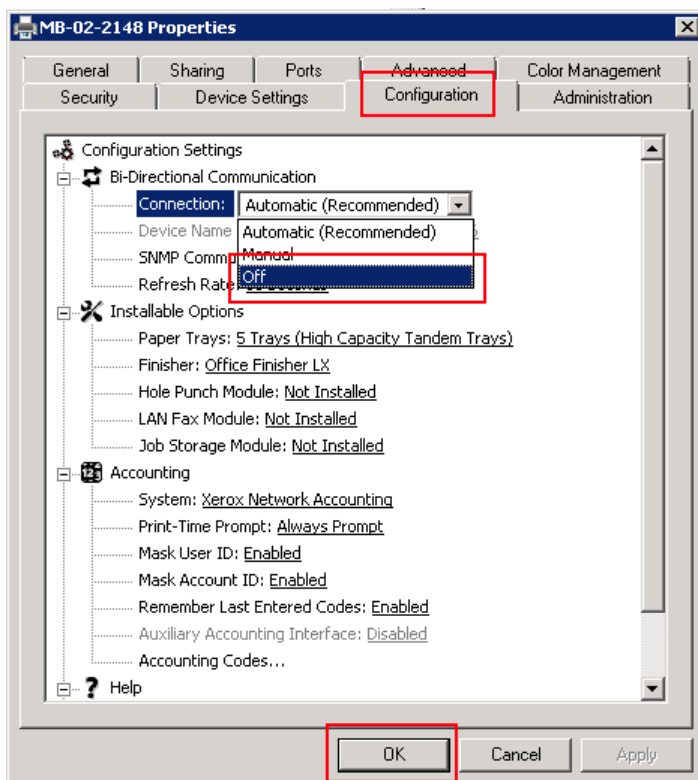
MB-02-2148 Properties

General
Sharing
Ports
Advanced
Color Management
Security
Device Settings
Configuration
Administration

Configuration Settings
Bi-Directional Communication
Connection: Automatic (Recommended)
Device Name
Automatic (Recommended)
Manual
Off
SNMP Comm
Refresh Rate
Installable Options
Paper Trays: 5 Trays (High Capacity Tandem Trays)
Finisher: Office Finisher LX
Hole Punch Module: Not Installed
LAN Fax Module: Not Installed
Job Storage Module: Not Installed
Accounting
System: Xerox Network Accounting
Print-Time Prompt: Always Prompt
Mask User ID: Enabled
Mask Account ID: Enabled
Remember Last Entered Codes: Enabled
Auxiliary Accounting Interface: Disabled
Accounting Codes...
Help

OK
Cancel
Apply